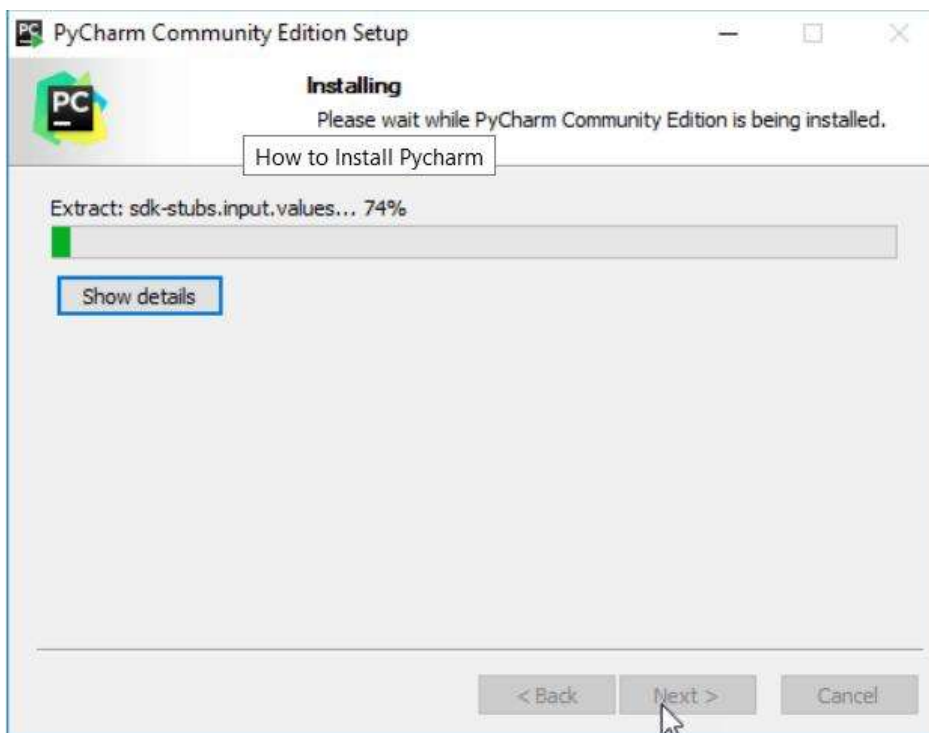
PyCharm Community Edition Setup

PC

Installing

Please wait while PyCharm Community Edition is being installed.

How to Install Pycharm

Extract: sdk-stubs.input.values... 74%

Show details

< Back

Next >

Cancel